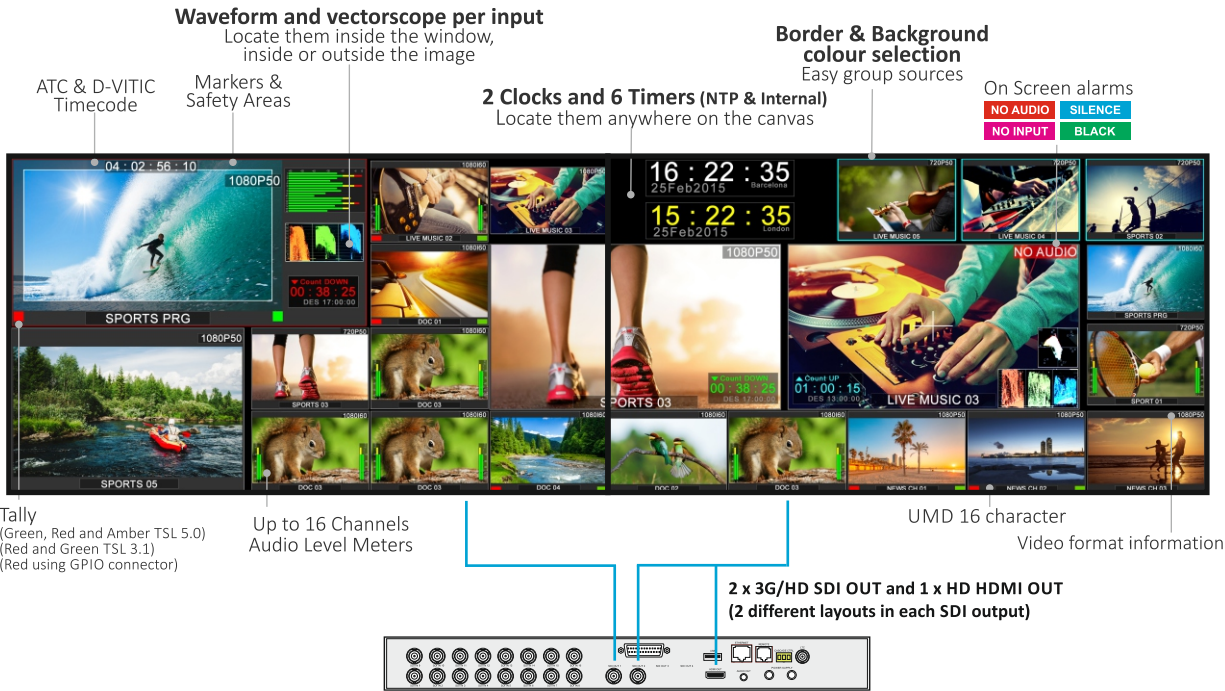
Waveform and vectorscope per input
Locate them inside the window, inside or outside the image

ATC & D-VITIC Timecode

Markers & Safety Areas

2 Clocks and 6 Timers (NTP & Internal)
Locate them anywhere on the canvas

Border & Background colour selection
Easy group sources

On Screen alarms
NO AUDIO SILENCE
NO INPUT BLACK

04 : 02 : 56 : 10
1080P50
Count DOWN
00 : 38 : 25
DES 17:00:00
SPORTS PRG
1080P50
SPORTS 05
1080i60
LIVE MUSIC 02
1080i60
LIVE MUSIC 03
1080i60
DOC 01
720P50
SPORTS 03
DOC 03
1080i60
DOC 03
DOC 03
1080i60
DOC 04
16 : 22 : 35
25Feb2015
Barcelona
15 : 22 : 35
25Feb2015
London
1080P50
Count DOWN
00 : 38 : 25
DES 17:00:00
SPORTS 03
1080i60
DOC 02
1080i60
DOC 03
720P50
LIVE MUSIC 05
LIVE MUSIC 04
720P50
SPORTS 02
NO AUDIO
Count UP
01 : 00 : 15
DES 13:00:00
LIVE MUSIC 03
1080i60
SPORTS PRG
720P50
SPORT 01
1080P50
NEWS CH 01
1080P50
NEWS CH 02
1080P50
NEWS CH 03

Tally
(Green, Red and Amber TSL 5.0)
(Red and Green TSL 3.1)
(Red using GPIO connector)

Up to 16 Channels Audio Level Meters

UMD 16 character

Video format information

2 x 3G/HD SDI OUT and 1 x HD HDMI OUT
(2 different layouts in each SDI output)